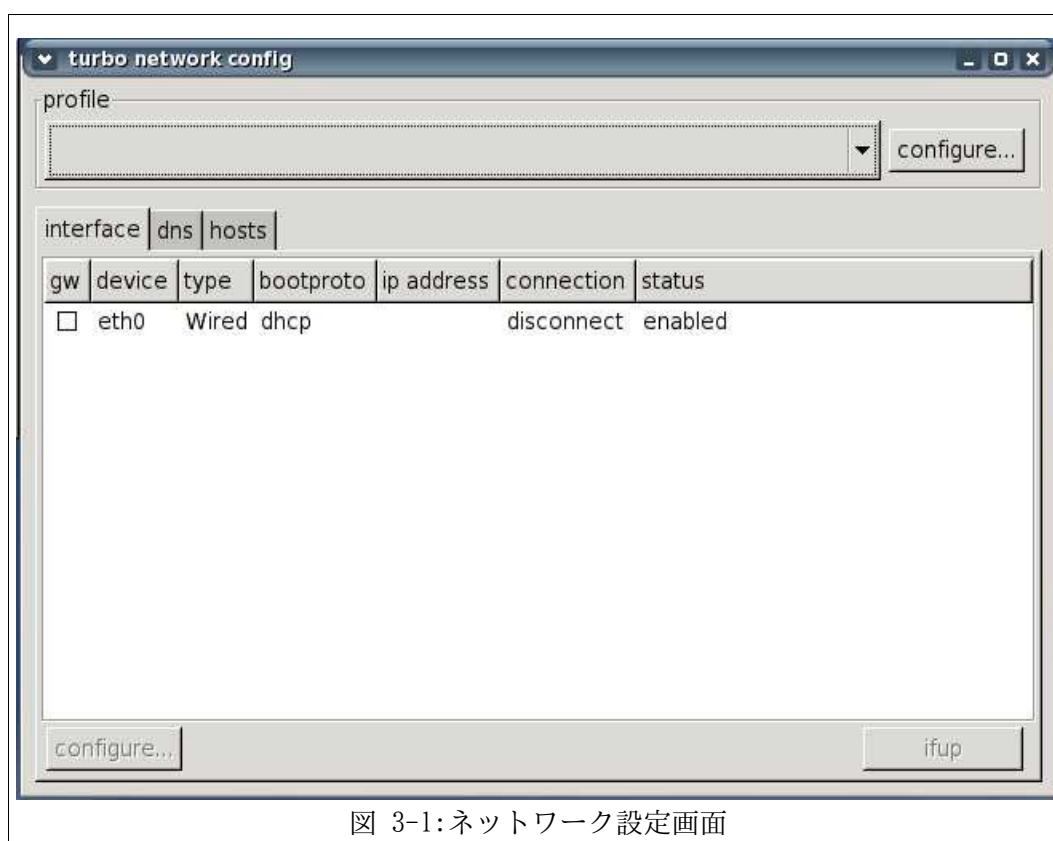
turbo network config

profile

configure...

interface dns hosts

| gw | device | type | bootproto | ip address | connection | status |
|---|---|---|---|---|---|---|
| ☐ | eth0 | Wired | dhcp | | disconnect | enabled |

configure...

ifup

図 3-1:ネットワーク設定画面